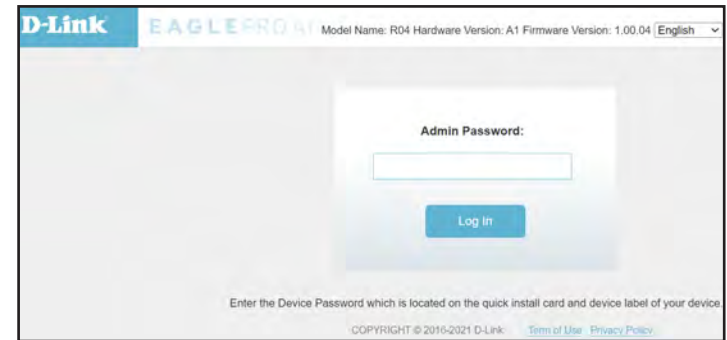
D-Link

EAGLE PRO AI

Model Name: R04 Hardware Version: A1 Firmware Version: 1.00.04 English

Admin Password:

Log In

Enter the Device Password which is located on the quick install card and device label of your device.

COPYRIGHT © 2016-2021 D-Link Term of Use Privacy Policy